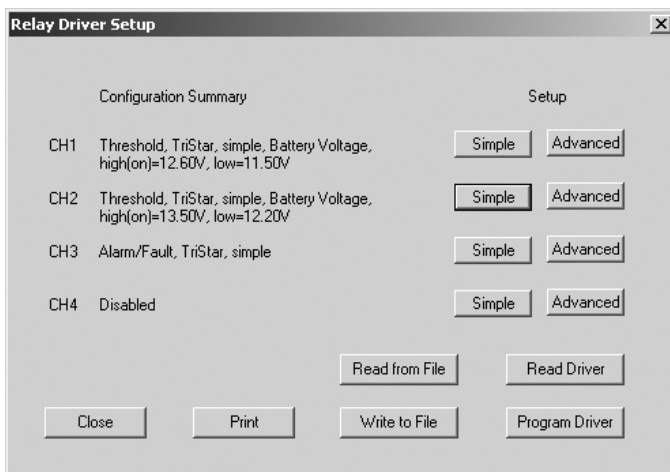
Relay Driver Setup

×

Configuration Summary

Setup

CH1 Threshold, TriStar, simple, Battery Voltage, high(on)=12.60V, low=11.50V

Simple Advanced

CH2 Threshold, TriStar, simple, Battery Voltage, high(on)=13.50V, low=12.20V

Simple Advanced

CH3 Alarm/Fault, TriStar, simple

Simple Advanced

CH4 Disabled

Simple Advanced

Read from File

Read Driver

Close

Print

Write to File

Program Driver